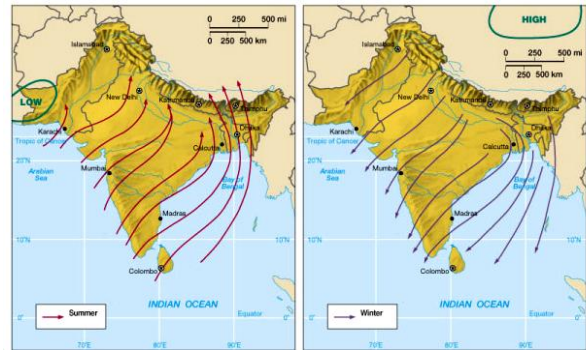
0 250 500 mi
0 250 500 km

Islamabad
LOW
New Delhi
Kathmandu
Thimphu
Karachi
Dhaka
Tropic of Cancer
20°N
Calcutta
Mumbai
Arabian Sea
Bay of Bengal
Madras
10°N
10°N
Colombo
INDIAN OCEAN
Summer
Equator
0°
70°E
80°E
90°E

HIGH
0 250 500 mi
0 250 500 km

Islamabad
New Delhi
Kathmandu
Thimphu
Karachi
Dhaka
Tropic of Cancer
20°N
Calcutta
Mumbai
Arabian Sea
Bay of Bengal
Madras
10°N
10°N
Colombo
INDIAN OCEAN
Winter
Equator
0°
0°
70°E
80°E
90°E